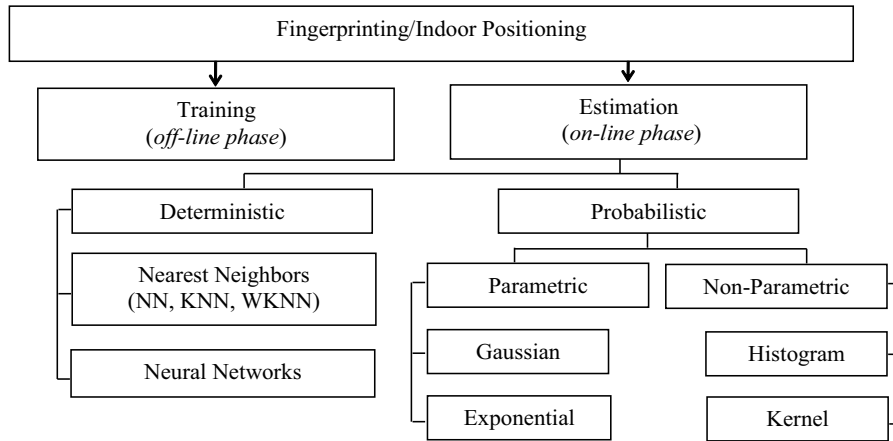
Fingerprinting/Indoor Positioning

Training
(*off-line phase*)

Estimation
(*on-line phase*)

Deterministic

Nearest Neighbors
(NN, KNN, WKNN)

Neural Networks

Probabilistic

Parametric

Gaussian

Exponential

Non-Parametric

Histogram

Kernel